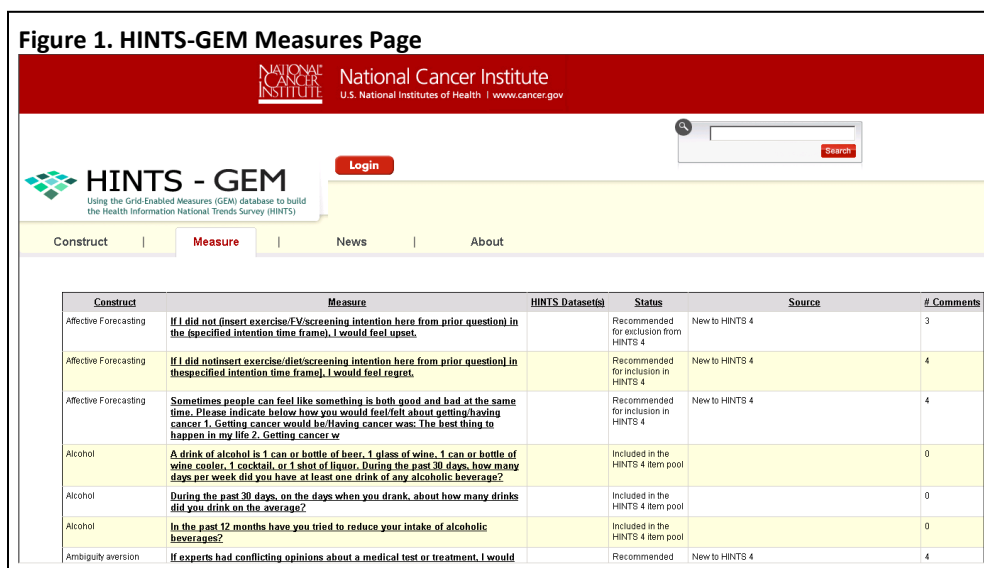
Figure 1. HINTS-GEM Measures Page

NATIONAL CANCER INSTITUTE National Cancer Institute
U.S. National Institutes of Health | www.cancer.gov

Search

Login

HINTS - GEM
Using the Grid-Enabled Measures (GEM) database to build the Health Information National Trends Survey (HINTS)

Construct | Measure | News | About

| Construct | Measure | HINTS Dataset(s) | Status | Source | # Comments |
|---|---|---|---|---|---|
| Affective Forecasting | If I did not (insert exercise/FV/screening intention here from prior question) in the (specified intention time frame), I would feel upset. | | Recommended for exclusion from HINTS 4 | New to HINTS 4 | 3 |
| Affective Forecasting | If I did notinsert exercise/diet/screening intention here from prior question] in thespecified intention time frame], I would feel regret. | | Recommended for inclusion in HINTS 4 | New to HINTS 4 | 4 |
| Affective Forecasting | Sometimes people can feel like something is both good and bad at the same time. Please indicate below how you would feel/felt about getting/having cancer 1. Getting cancer would be/Having cancer was: The best thing to happen in my life 2. Getting cancer w | | Recommended for inclusion in HINTS 4 | New to HINTS 4 | 4 |
| Alcohol | A drink of alcohol is 1 can or bottle of beer, 1 glass of wine, 1 can or bottle of wine cooler, 1 cocktail, or 1 shot of liquor. During the past 30 days, how many days per week did you have at least one drink of any alcoholic beverage? | | Included in the HINTS 4 item pool | | 0 |
| Alcohol | During the past 30 days, on the days when you drank, about how many drinks did you drink on the average? | | Included in the HINTS 4 item pool | | 0 |
| Alcohol | In the past 12 months have you tried to reduce your intake of alcoholic beverages? | | Included in the HINTS 4 item pool | | 0 |
| Ambiguity aversion | If experts had conflicting opinions about a medical test or treatment, I would | | Recommended | New to HINTS 4 | 4 |